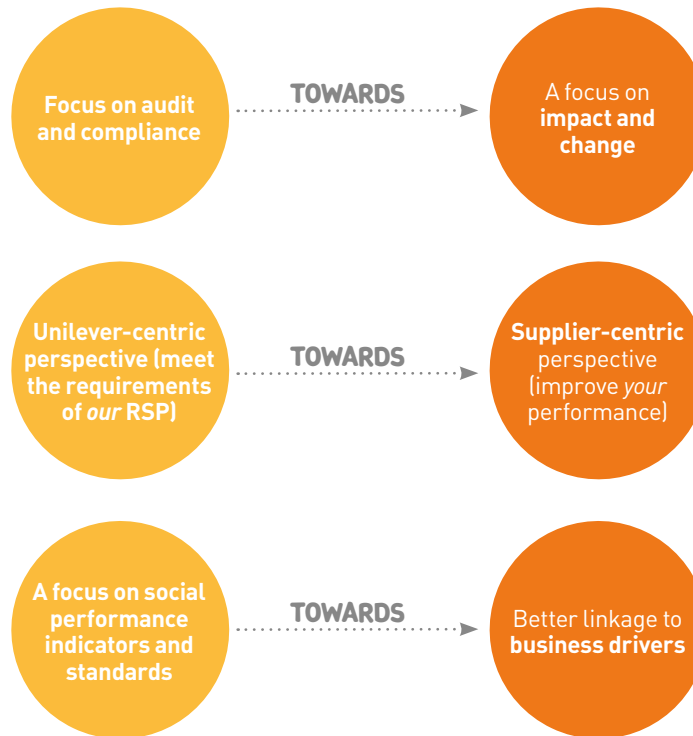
Focus on audit and compliance

TOWARDS

A focus on impact and change

Unilever-centric perspective (meet the requirements of our RSP)

TOWARDS

Supplier-centric perspective (improve your performance)

A focus on social performance indicators and standards

TOWARDS

Better linkage to business drivers